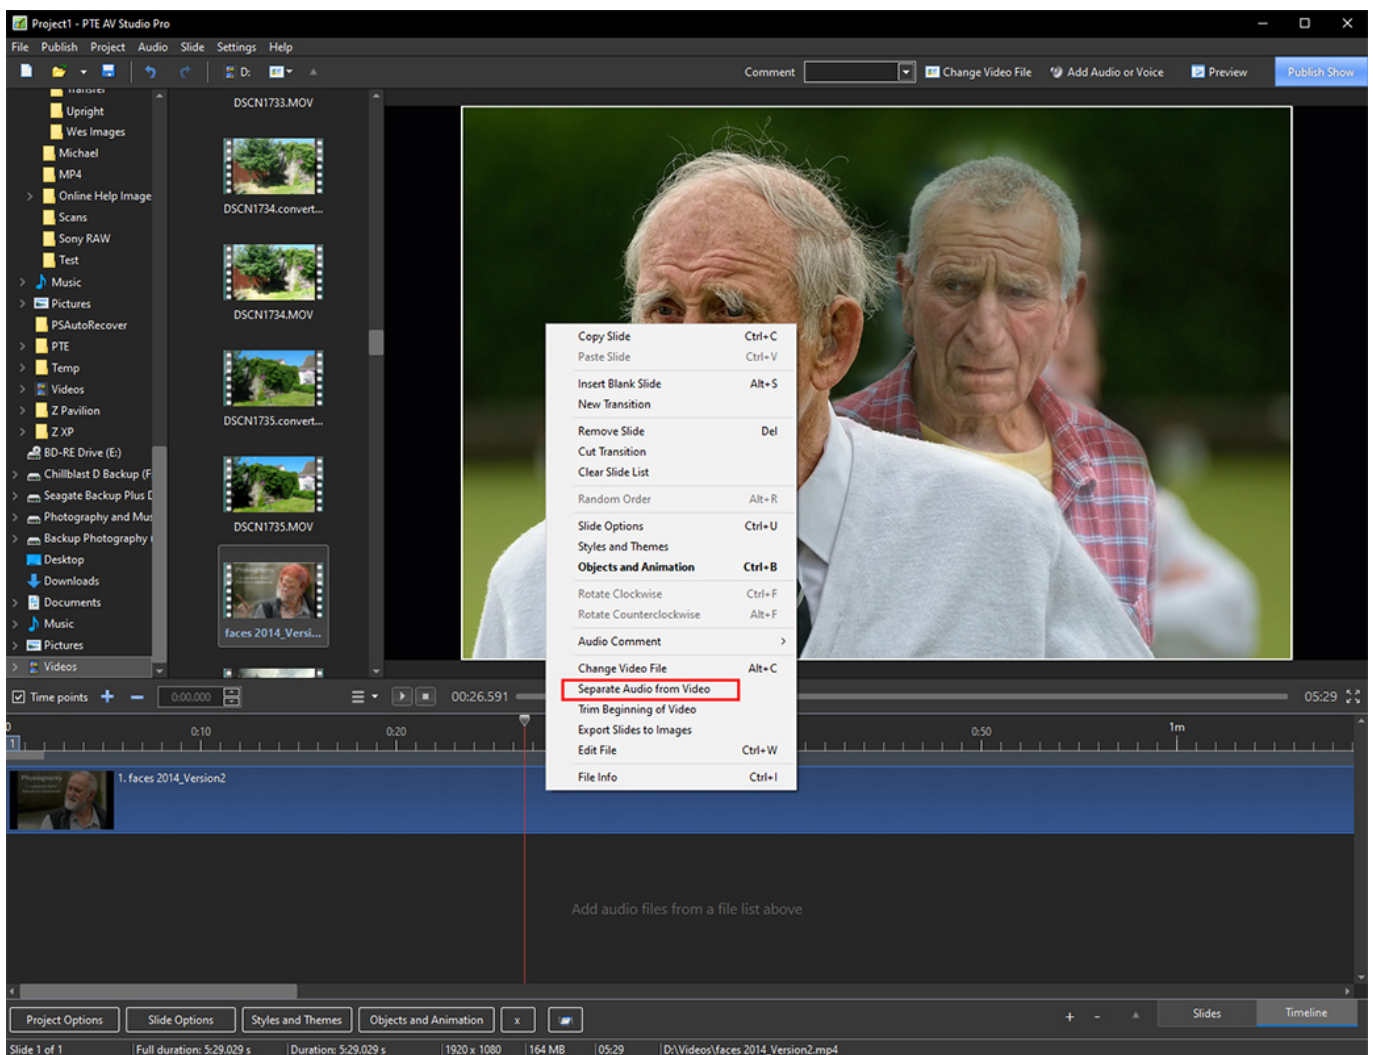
Project1 - PTE AV Studio Pro

File Publish Project Audio Slide Settings Help

D:

Comment

Change Video File Add Audio or Voice Preview Publish Show

Upright
Wes Images
Michael
MP4
Online Help Image
Scans
Sony RAW
Test
Music
Pictures
PSAutoRecover
PTE
Temp
Videos
Z Pavilion
Z XP
BD-RE Drive (E:)
Chillblast D Backup (F
Seagate Backup Plus D
Photography and Mus
Backup Photography
Desktop
Downloads
Documents
Music
Pictures
Videos

DSCN1733.MOV
DSCN1734.convert...
DSCN1734.MOV
DSCN1735.convert...
DSCN1735.MOV
faces 2014_Versi...

| Copy Slide | Ctrl+C |
|---|---|
| Paste Slide | Ctrl+V |
| Insert Blank Slide | Alt+S |
| New Transition | |
| Remove Slide | Del |
| Cut Transition | |
| Clear Slide List | |
| Random Order | Alt+R |
| Slide Options | Ctrl+U |
| Styles and Themes | |
| Objects and Animation | Ctrl+B |
| Rotate Clockwise | Ctrl+F |
| Rotate Counterclockwise | Alt+F |
| Audio Comment | › |
| Change Video File | Alt+C |
| Separate Audio from Video | |
| Trim Beginning of Video | |
| Export Slides to Images | |
| Edit File | Ctrl+W |
| File Info | Ctrl+I |

Time points 0:00.000 00:26.591 05:29

0:10 0:20 0:50 1m

1. faces 2014_Version2

Add audio files from a file list above

Project Options Slide Options Styles and Themes Objects and Animation x

Slides Timeline

Slide 1 of 1 Full duration: 5:29.029 s Duration: 5:29.029 s 1920 x 1080 164 MB 05:29 D:\Videos\faces 2014_Version2.mp4